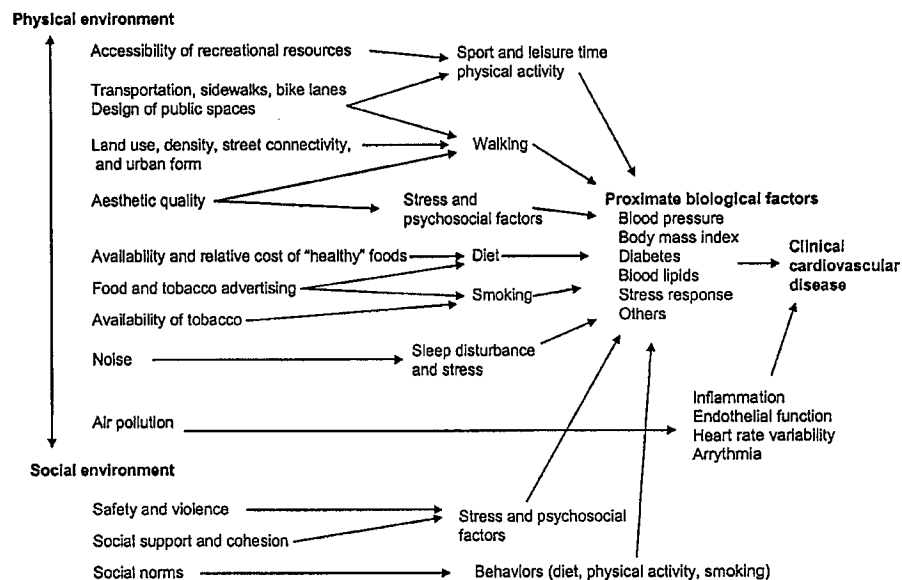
Physical environment

Accessibility of recreational resources

Sport and leisure time physical activity

Transportation, sidewalks, bike lanes
Design of public spaces

Land use, density, street connectivity, and urban form

Walking

Aesthetic quality

Stress and psychosocial factors

Proximate biological factors
Blood pressure
Body mass index
Diabetes
Blood lipids
Stress response
Others

Clinical cardiovascular disease

Availability and relative cost of "healthy" foods

Diet

Food and tobacco advertising

Smoking

Availability of tobacco

Noise

Sleep disturbance and stress

Inflammation
Endothelial function
Heart rate variability
Arrythmia

Air pollution

Social environment

Safety and violence

Social support and cohesion

Stress and psychosocial factors

Social norms

Behaviors (diet, physical activity, smoking)